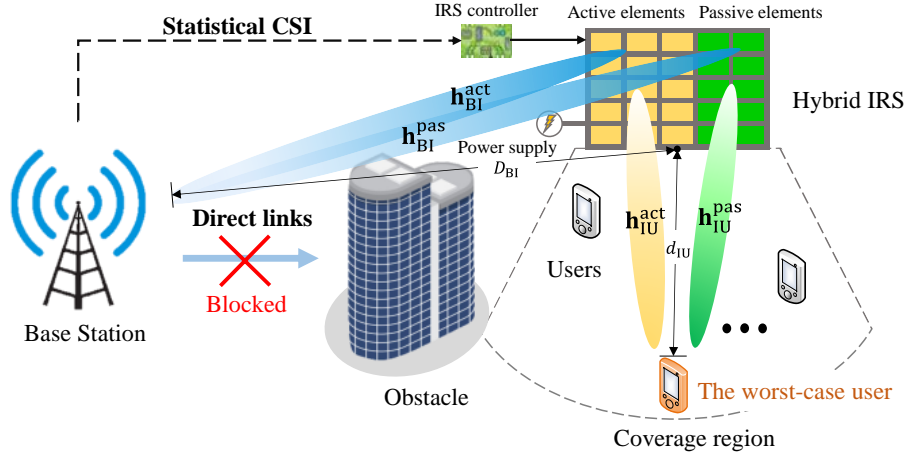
Statistical CSI

IRS controller

Active elements

Passive elements

Hybrid IRS

$\mathbf{h}_{\mathrm{BI}}^{\mathrm{act}}$

$\mathbf{h}_{\mathrm{BI}}^{\mathrm{pas}}$

Power supply

$D_{\mathrm{BI}}$

Direct links

Blocked

Base Station

$\mathbf{h}_{\mathrm{IU}}^{\mathrm{act}}$

$\mathbf{h}_{\mathrm{IU}}^{\mathrm{pas}}$

$d_{\mathrm{IU}}$

Users

Obstacle

The worst-case user

Coverage region